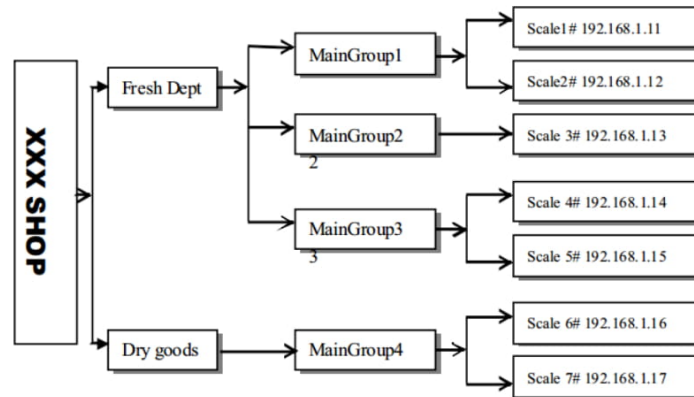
XXX SHOP

Fresh Dept

Dry goods

MainGroup1

MainGroup2
2

MainGroup3
3

MainGroup4

Scale1# 192.168.1.11

Scale2# 192.168.1.12

Scale 3# 192.168.1.13

Scale 4# 192.168.1.14

Scale 5# 192.168.1.15

Scale 6# 192.168.1.16

Scale 7# 192.168.1.17